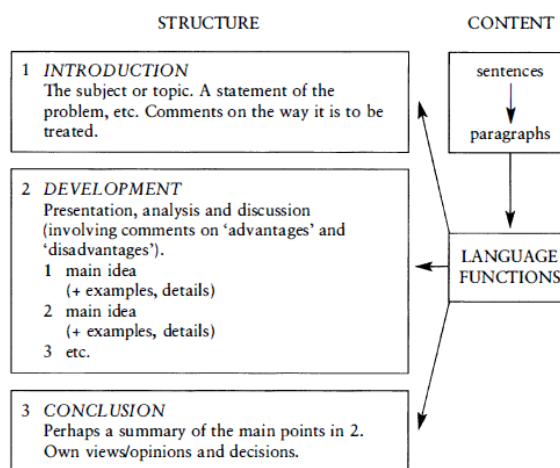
STRUCTURE

CONTENT

1 INTRODUCTION
The subject or topic. A statement of the problem, etc. Comments on the way it is to be treated.

sentences

paragraphs

2 DEVELOPMENT
Presentation, analysis and discussion (involving comments on 'advantages' and 'disadvantages').
1 main idea
(+ examples, details)
2 main idea
(+ examples, details)
3 etc.

LANGUAGE FUNCTIONS

3 CONCLUSION
Perhaps a summary of the main points in 2.
Own views/opinions and decisions.